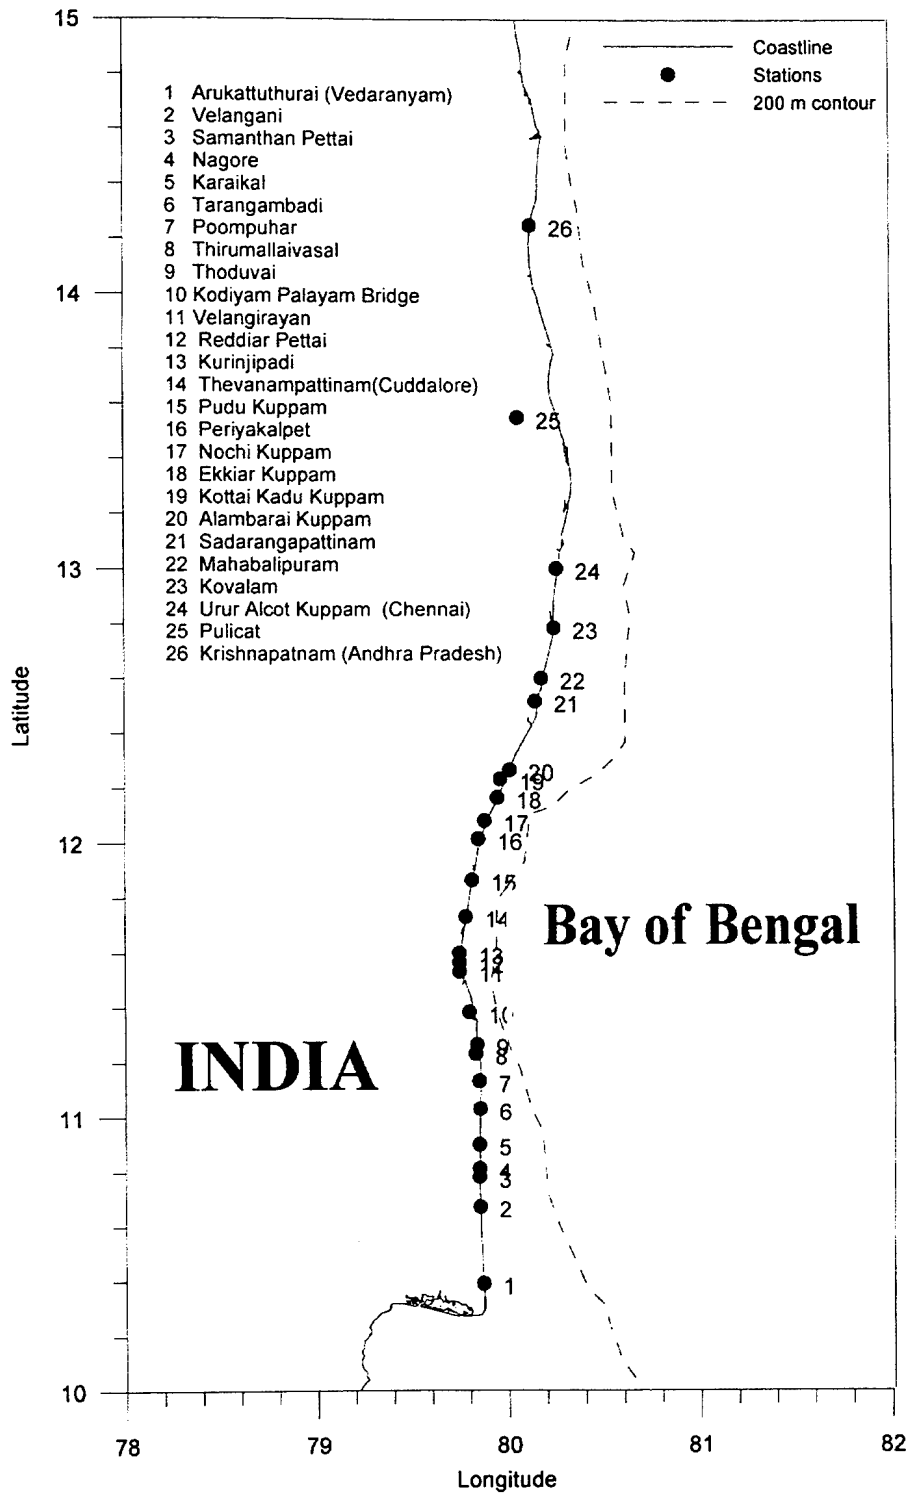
Coastline
Stations
200 m contour

1 Arukattuthurai (Vedaranyam)
2 Velangani
3 Samanthan Pettai
4 Nagore
5 Karaikal
6 Tarangambadi
7 Poompuhar
8 Thirumallaivasal
9 Thoduvai
10 Kodiyam Palayam Bridge
11 Velangirayan
12 Reddiar Pettai
13 Kurinjipadi
14 Thevanampattinam(Cuddalore)
15 Pudu Kuppam
16 Periyakalpet
17 Nochi Kuppam
18 Ekkiar Kuppam
19 Kottai Kadu Kuppam
20 Alambarai Kuppam
21 Sadarangapattinam
22 Mahabalipuram
23 Kovalam
24 Urur Alcot Kuppam (Chennai)
25 Pulicat
26 Krishnapatnam (Andhra Pradesh)

26
25
24
23
22
21
20
19
18
17
16
15
14
13
12
11
10
9
8
7
6
5
4
3
2
1

Bay of Bengal

INDIA

15
14
13
12
11
10
Latitude

78
79
80
81
82
Longitude